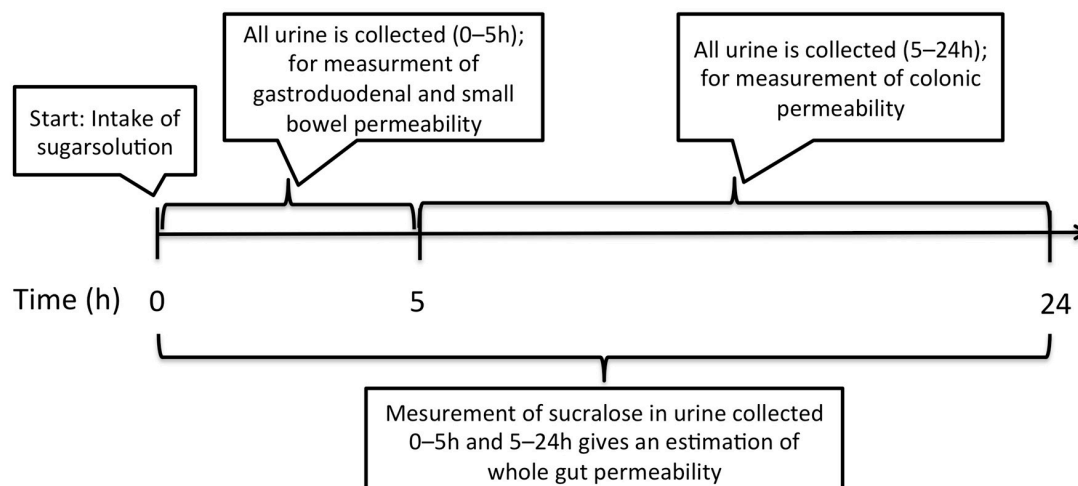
All urine is collected (0–5h); for measurment of gastroduodenal and small bowel permeability

All urine is collected (5–24h); for measurement of colonic permeability

Start: Intake of sugarsolution

Time (h) 0 5 24

Mesurement of sucralose in urine collected 0–5h and 5–24h gives an estimation of whole gut permeability